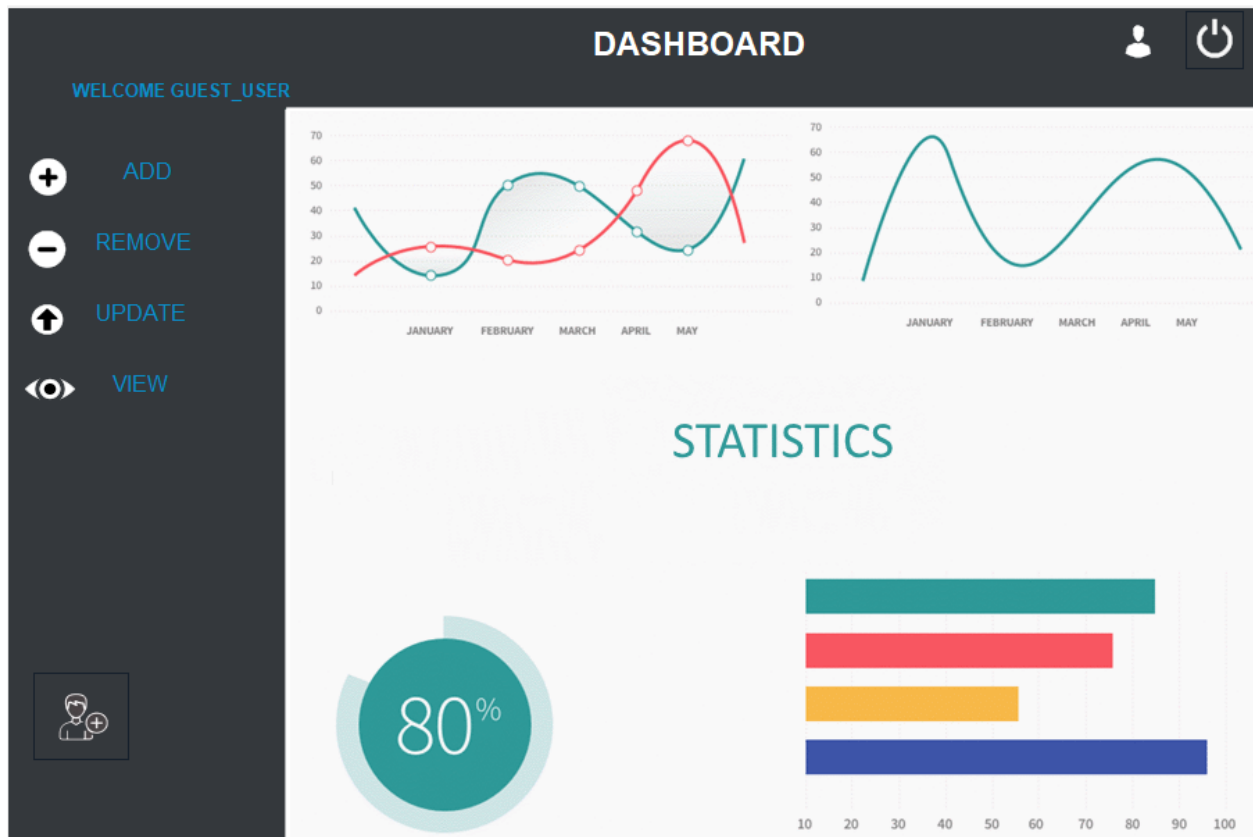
DASHBOARD

WELCOME GUEST_USER

ADD

REMOVE

UPDATE

VIEW

70
60
50
40
30
20
10
0
JANUARY FEBRUARY MARCH APRIL MAY

70
60
50
40
30
20
10
0
JANUARY FEBRUARY MARCH APRIL MAY

STATISTICS

80%

10 20 30 40 50 60 70 80 90 100